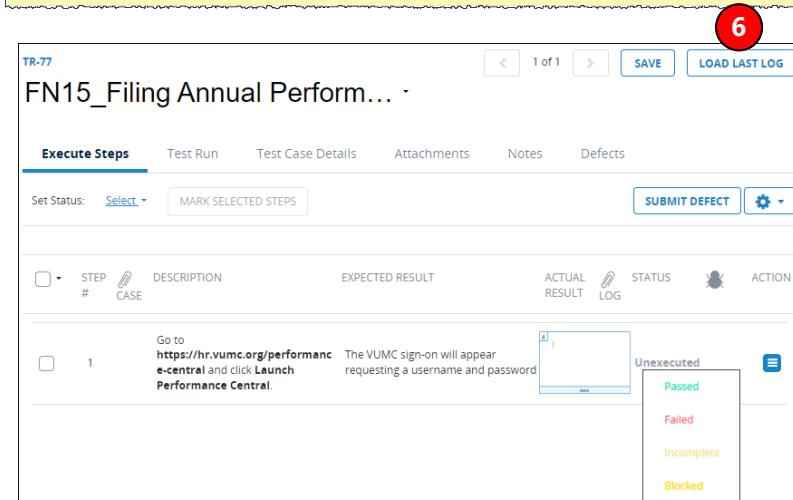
6

TR-77

FN15_Filing Annual Perform...

1 of 1

SAVE

LOAD LAST LOG

Execute Steps Test Run Test Case Details Attachments Notes Defects

Set Status: Select

MARK SELECTED STEPS

SUBMIT DEFECT

| | STEP # | CASE | DESCRIPTION | EXPECTED RESULT | ACTUAL RESULT | LOG | STATUS | | ACTION |
|---|---|---|---|---|---|---|---|---|---|
| | 1 | | Go to **https://hr.vumc.org/performance-central** and click **Launch Performance Central**. | The VUMC sign-on will appear requesting a username and password | | | Unexecuted | | |

Passed

Failed

Incomplete

Blocked